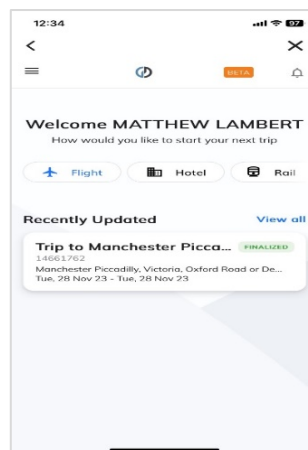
12:34

97

<

×

BETA

Welcome MATTHEW LAMBERT

How would you like to start your next trip

Flight

Hotel

Rail

Recently Updated

View all

Trip to Manchester Picca...

FINALIZED

14661762

Manchester Piccadilly, Victoria, Oxford Road or De...

Tue, 28 Nov 23 - Tue, 28 Nov 23